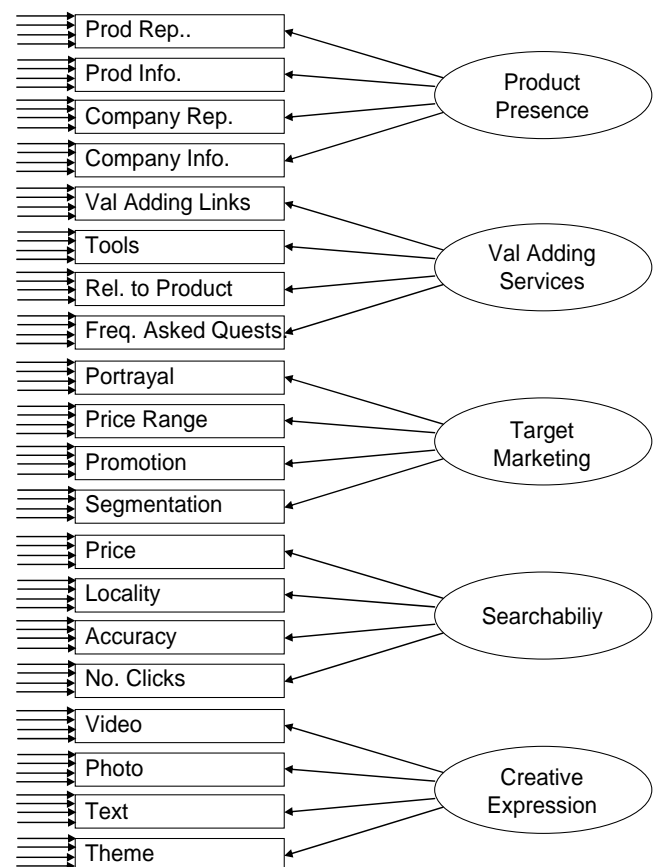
Prod Rep..
Prod Info.
Company Rep.
Company Info.
Product Presence

Val Adding Links
Tools
Rel. to Product
Freq. Asked Quests
Val Adding Services

Portrayal
Price Range
Promotion
Segmentation
Target Marketing

Price
Locality
Accuracy
No. Clicks
Searchabiliy

Video
Photo
Text
Theme
Creative Expression